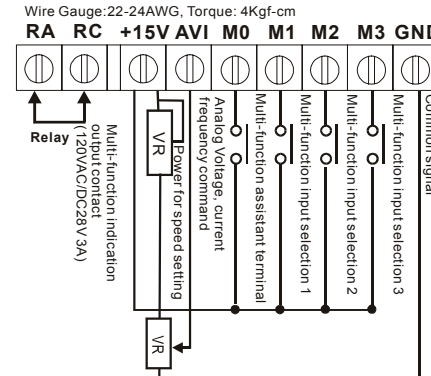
Wire Gauge:22-24AWG, Torque: 4Kgf-cm

RA RC +15V AVI M0 M1 M2 M3 GND

Relay

Multi-function indication output contact (120VAC/DC28V 3A)

VR

Power for speed setting

Analog Voltage, current frequency command

Multi-function assistant terminal

Multi-function input selection 1

Multi-function input selection 2

Multi-function input selection 3

Common signal

VR